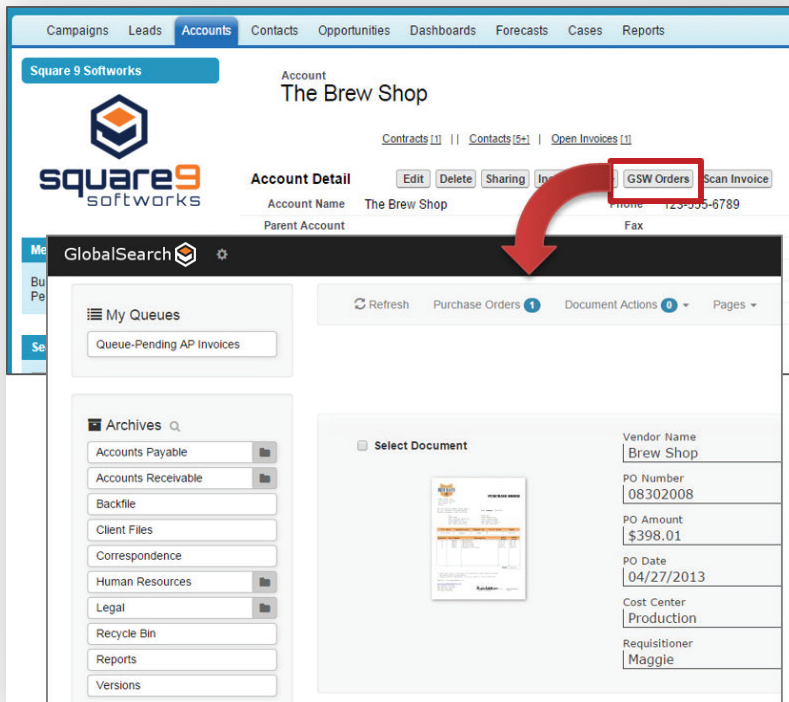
Campaigns Leads Accounts Contacts Opportunities Dashboards Forecasts Cases Reports

Square 9 Softworks

square9 softworks

Account
The Brew Shop

Contracts [1] | | Contacts [5+] | Open Invoices [1]

Account Detail Edit Delete Sharing In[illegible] GSW Orders Scan Invoice

Account Name The Brew Shop Phone 123-555-6789

Parent Account Fax

Me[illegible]

Bu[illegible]
Pe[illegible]

Se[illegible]

GlobalSearch

My Queues

Queue-Pending AP Invoices

Refresh Purchase Orders 1 Document Actions 0 Pages

Archives

Accounts Payable
Accounts Receivable
Backfile
Client Files
Correspondence
Human Resources
Legal
Recycle Bin
Reports
Versions

Select Document

Vendor Name
Brew Shop
PO Number
08302008
PO Amount
$398.01
PO Date
04/27/2013
Cost Center
Production
Requisitioner
Maggie